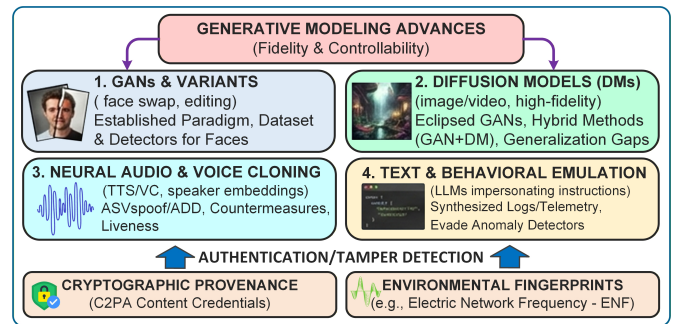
GENERATIVE MODELING ADVANCES
(Fidelity & Controllability)

1. GANs & VARIANTS
( face swap, editing)
Established Paradigm, Dataset & Detectors for Faces

2. DIFFUSION MODELS (DMs)
(image/video, high-fidelity)
Eclipsed GANs, Hybrid Methods (GAN+DM), Generalization Gaps

3. NEURAL AUDIO & VOICE CLONING
(TTS/VC, speaker embeddings)
ASVspoof/ADD, Countermeasures, Liveness

4. TEXT & BEHAVIORAL EMULATION
(LLMs impersonating instructions)
Synthesized Logs/Telemetry,
Evade Anomaly Detectors

AUTHENTICATION/TAMPER DETECTION

CRYPTOGRAPHIC PROVENANCE
(C2PA Content Credentials)

ENVIRONMENTAL FINGERPRINTS
(e.g., Electric Network Frequency - ENF)